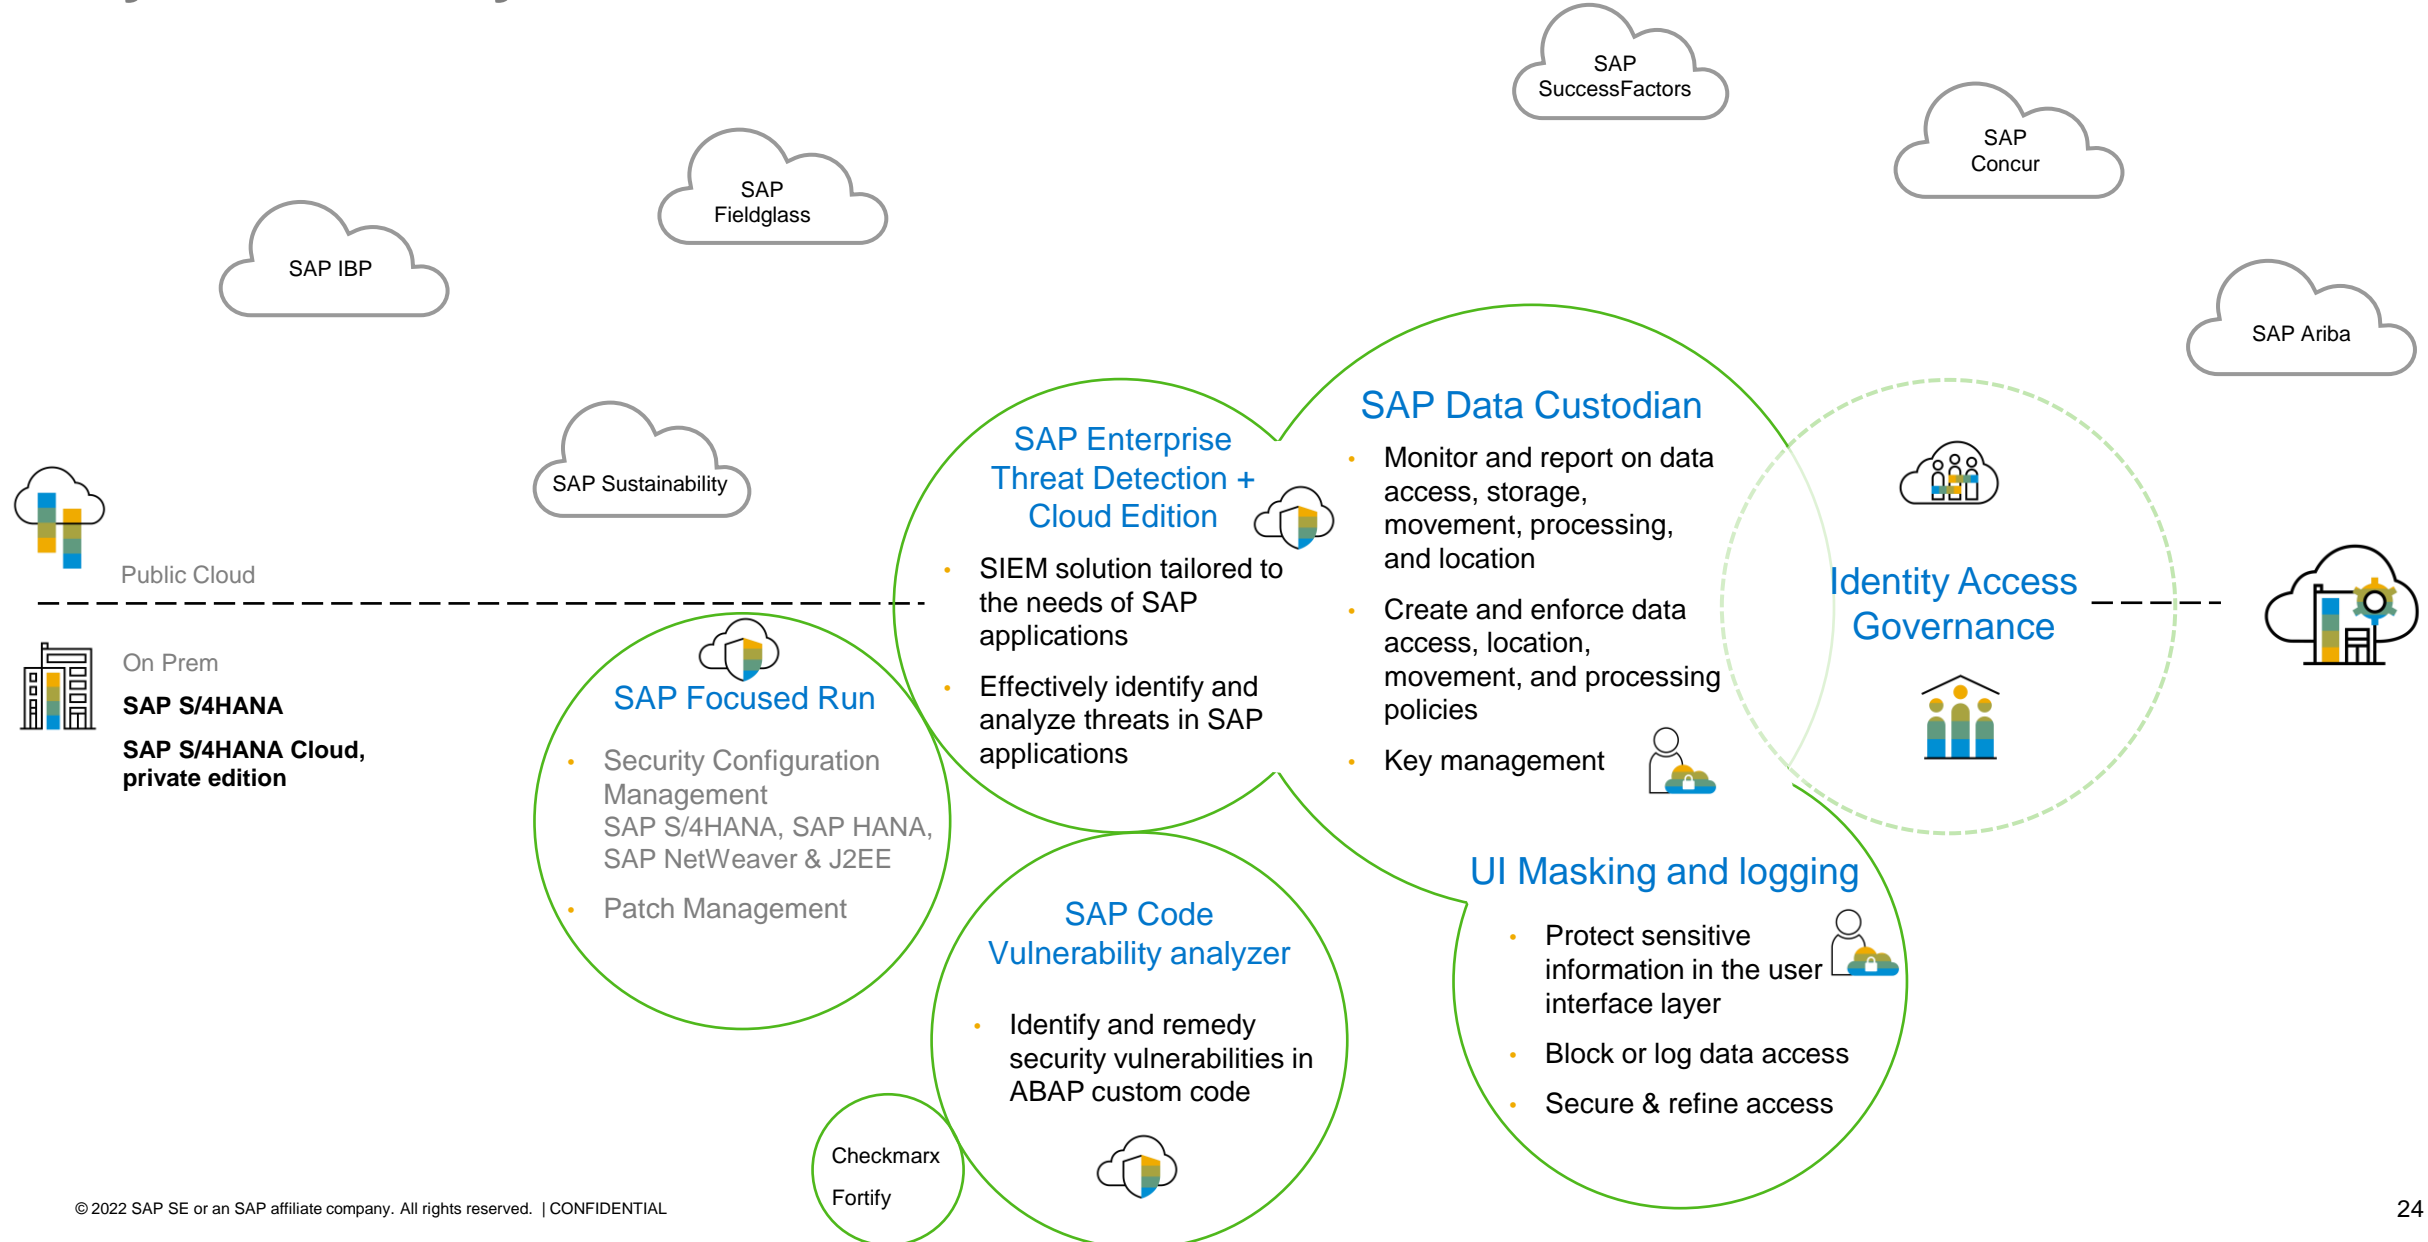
SAP SuccessFactors

SAP Concur

SAP Fieldglass

SAP IBP

SAP Ariba

SAP Sustainability

Public Cloud

On Prem

SAP S/4HANA

SAP S/4HANA Cloud, private edition

SAP Enterprise Threat Detection + Cloud Edition

- SIEM solution tailored to the needs of SAP applications
- Effectively identify and analyze threats in SAP applications

SAP Data Custodian

- Monitor and report on data access, storage, movement, processing, and location
- Create and enforce data access, location, movement, and processing policies
- Key management

Identity Access Governance

SAP Focused Run

- Security Configuration Management SAP S/4HANA, SAP HANA, SAP NetWeaver & J2EE
- Patch Management

UI Masking and logging

- Protect sensitive information in the user interface layer
- Block or log data access
- Secure & refine access

SAP Code Vulnerability analyzer

- Identify and remedy security vulnerabilities in ABAP custom code

Checkmarx

Fortify

© 2022 SAP SE or an SAP affiliate company. All rights reserved. | CONFIDENTIAL

24